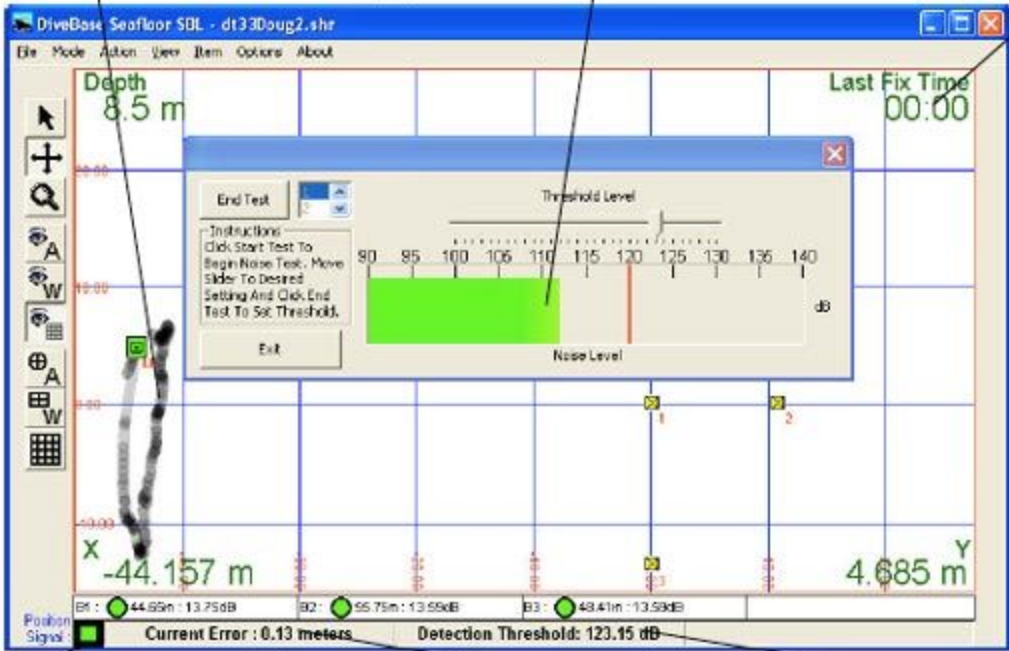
DiveBase Seafloor SBL - dt33Doug2.shr

File Mode Action View Item Options About

Depth
8.5 m

Last Fix Time
00:00

End Test

Threshold Level

Instructions
Click Start Test To Begin Noise Test. Move Slider To Desired Setting And Click End Test To Set Threshold.

90 95 100 105 110 115 120 125 130 135 140

dB

Exit

Noise Level

1

2

X
-44.157 m

Y
4.685 m

B1 : 44.65m : 13.75dB
B2 : 55.75m : 13.59dB
B3 : 48.41m : 13.59dB

Position Signal

Current Error : 0.13 meters

Detection Threshold: 123.15 dB